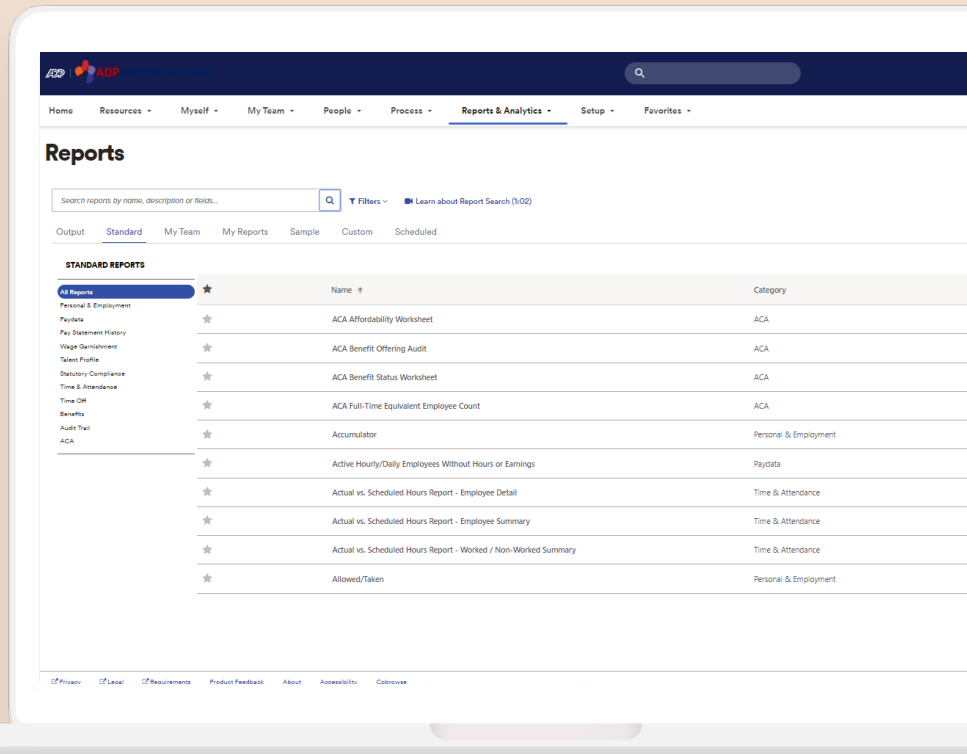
ADP ADP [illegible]

Home Resources Myself My Team People Process Reports & Analytics Setup Favorites

Reports

Search reports by name, description or fields...

Filters

Learn about Report Search (1:02)

Output Standard My Team My Reports Sample Custom Scheduled

STANDARD REPORTS

All Reports
Personal & Employment
Paydata
Pay Statement History
Wage Garnishment
Talent Profile
Statutory Compliance
Time & Attendance
Time Off
Benefits
Audit Trail
ACA

| | Name | Category |
|---|---|---|
| | ACA Affordability Worksheet | ACA |
| | ACA Benefit Offering Audit | ACA |
| | ACA Benefit Status Worksheet | ACA |
| | ACA Full-Time Equivalent Employee Count | ACA |
| | Accumulator | Personal & Employment |
| | Active Hourly/Daily Employees Without Hours or Earnings | Paydata |
| | Actual vs. Scheduled Hours Report - Employee Detail | Time & Attendance |
| | Actual vs. Scheduled Hours Report - Employee Summary | Time & Attendance |
| | Actual vs. Scheduled Hours Report - Worked / Non-Worked Summary | Time & Attendance |
| | Allowed/Taken | Personal & Employment |

Privacy Legal Requirements Product Feedback About Accessibility Cobrowse